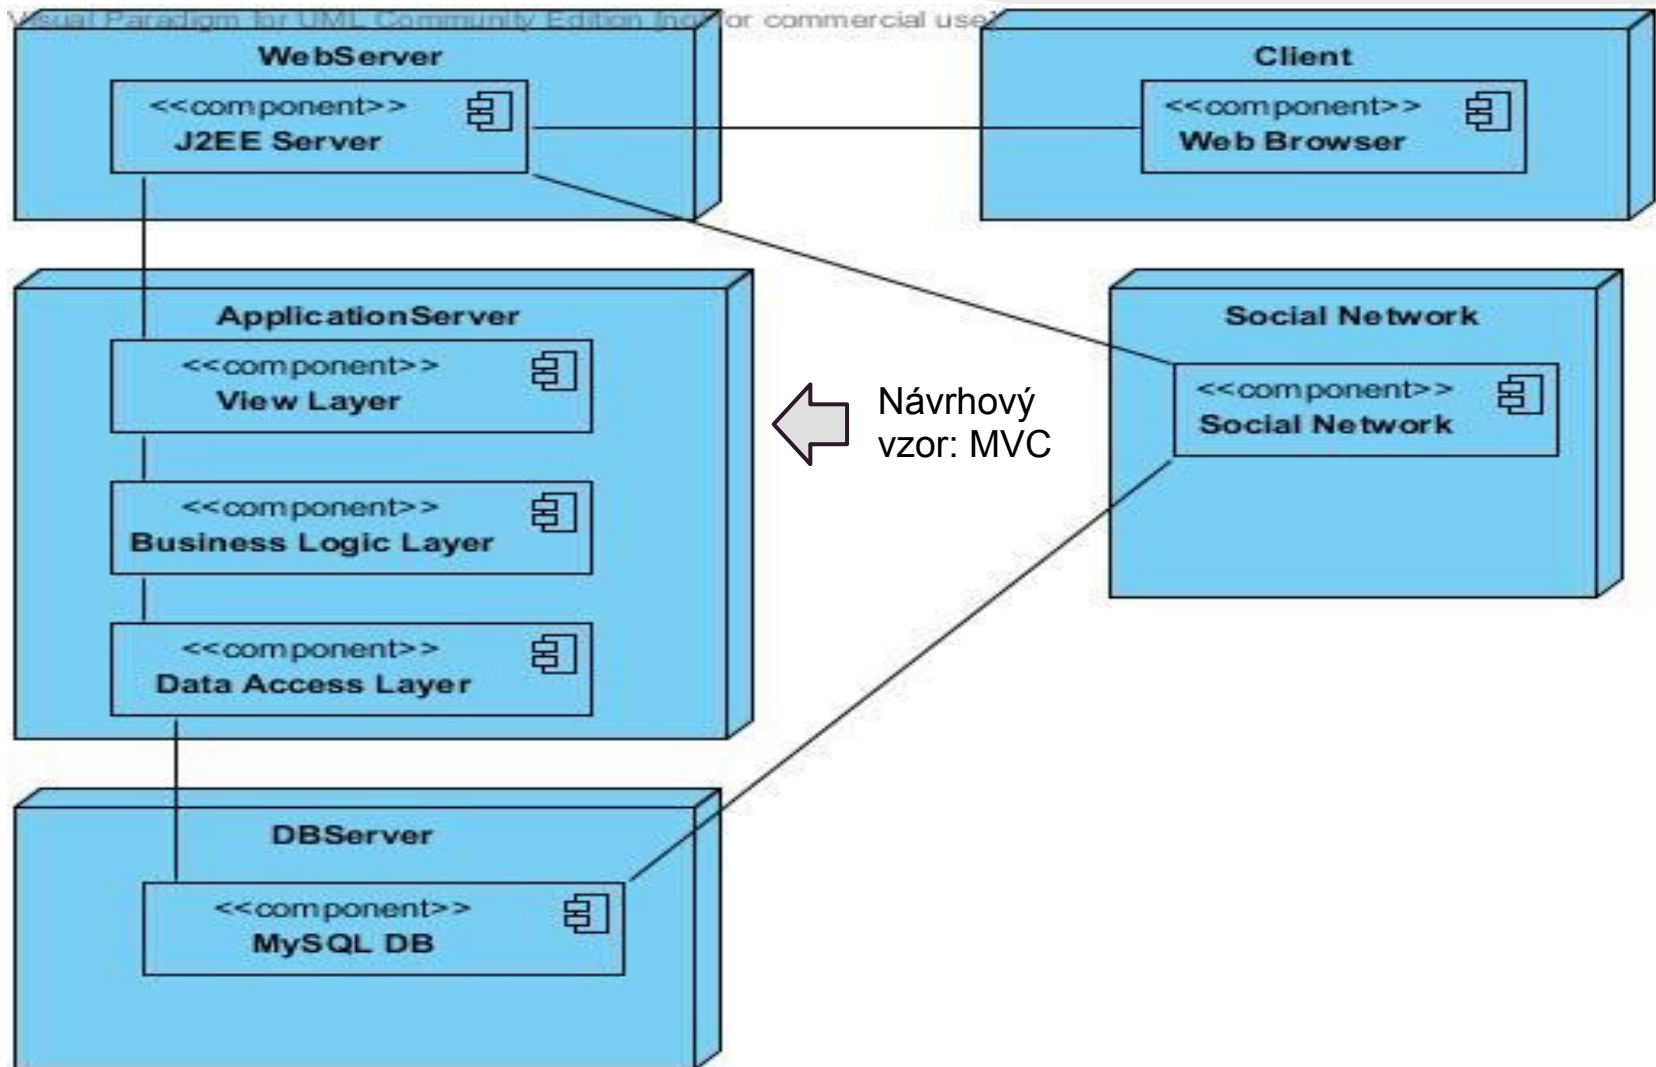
Visual Paradigm for UML Community Edition [not for commercial use]

WebServer

<<component>>
J2EE Server

Client

<<component>>
Web Browser

ApplicationServer

<<component>>
View Layer

<<component>>
Business Logic Layer

<<component>>
Data Access Layer

Návrhový vzor: MVC

Social Network

<<component>>
Social Network

DBServer

<<component>>
MySQL DB